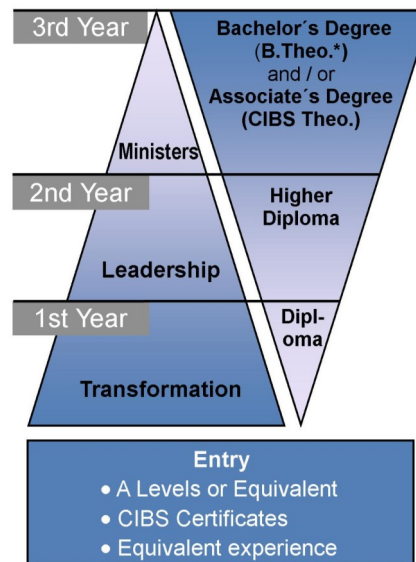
3rd Year

Bachelor´s Degree (B.Theo.*) and / or Associate´s Degree (CIBS Theo.)

Ministers

2nd Year

Higher Diploma

Leadership

1st Year

Dipl-oma

Transformation

Entry
• A Levels or Equivalent
• CIBS Certificates
• Equivalent experience